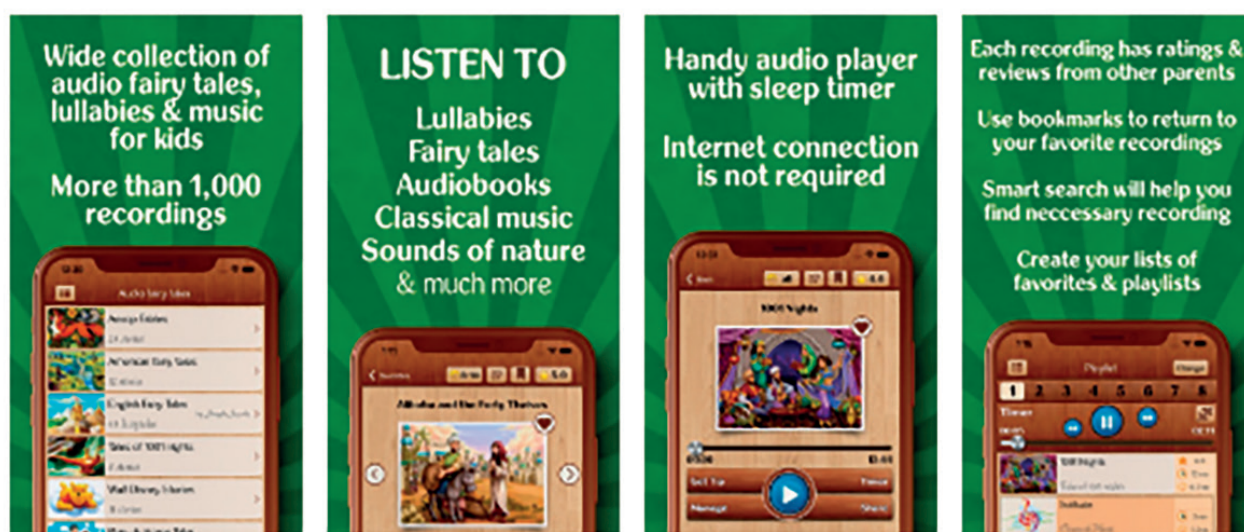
Wide collection of audio fairy tales, lullabies & music for kids

More than 1,000 recordings

Audio fairy tales

Aesop Fables

American Fairy Tales

English Fairy Tales

Tales of 1001 Nights

Walt Disney Stories

LISTEN TO

Lullabies
Fairy tales
Audiobooks
Classical music
Sounds of nature
& much more

Ali Baba and the Forty Thieves

Handy audio player with sleep timer

Internet connection is not required

1001 Nights

Each recording has ratings & reviews from other parents

Use bookmarks to return to your favorite recordings

Smart search will help you find neccessary recording

Create your lists of favorites & playlists

Playlist

Change

1 2 3 4 5 6 7 8

Timer

1001 Nights